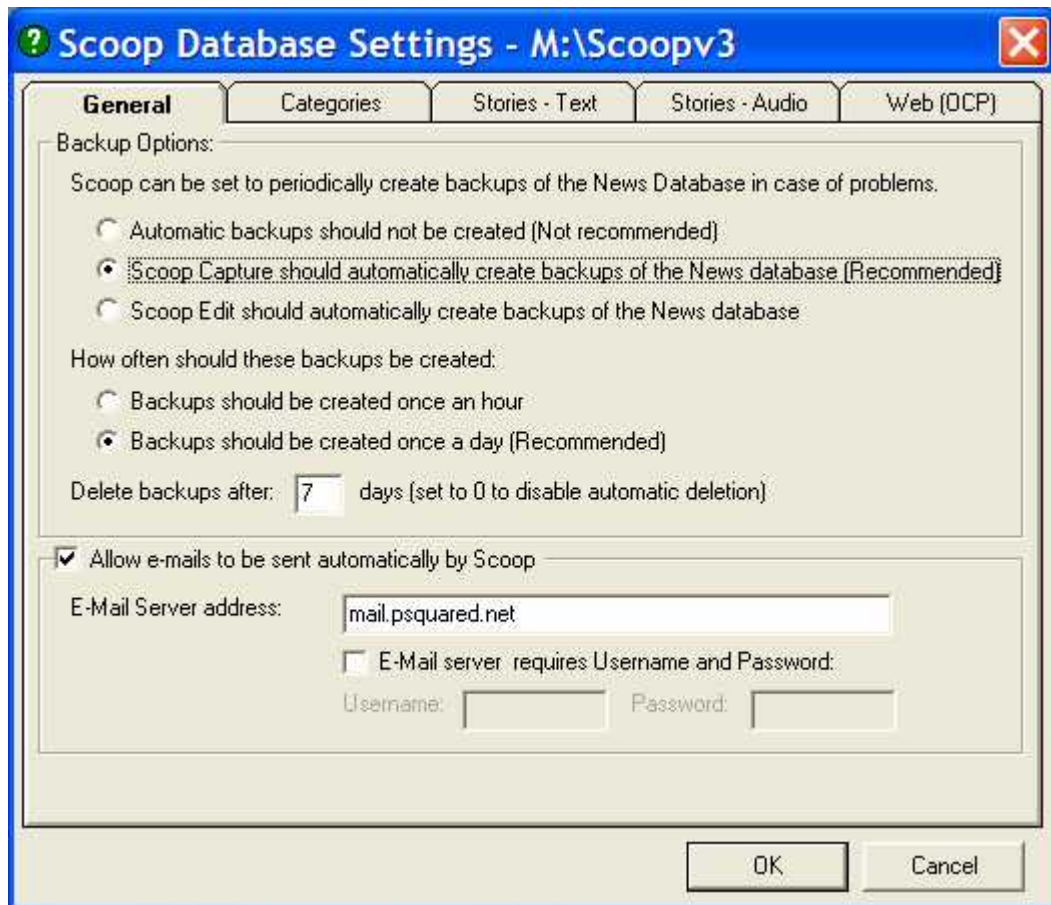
Scoop Database Settings - M:\Scoopv3

General | Categories | Stories - Text | Stories - Audio | Web (OCP)

Backup Options:

Scoop can be set to periodically create backups of the News Database in case of problems.

Automatic backups should not be created (Not recommended)

Scoop Capture should automatically create backups of the News database (Recommended)

Scoop Edit should automatically create backups of the News database

How often should these backups be created:

Backups should be created once an hour

Backups should be created once a day (Recommended)

Delete backups after: 7 days (set to 0 to disable automatic deletion)

Allow e-mails to be sent automatically by Scoop

E-Mail Server address: mail.psquared.net

E-Mail server requires Username and Password:

Username: Password:

OK Cancel